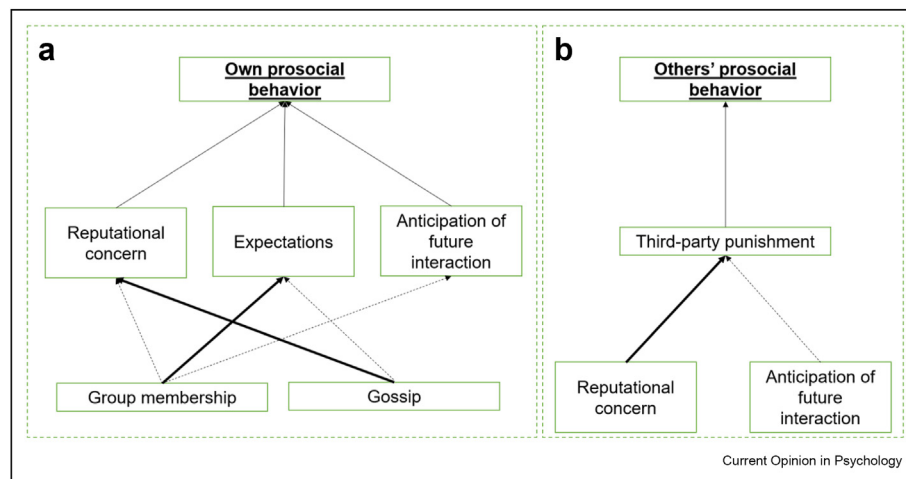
a

Own prosocial behavior

Reputational concern

Expectations

Anticipation of future interaction

Group membership

Gossip

b

Others' prosocial behavior

Third-party punishment

Reputational concern

Anticipation of future interaction

Current Opinion in Psychology